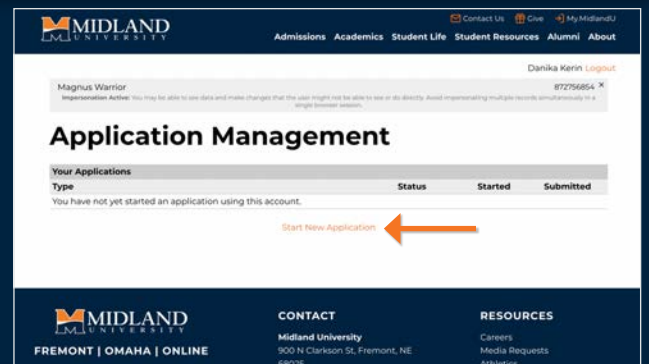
MIDLAND UNIVERSITY

Contact Us Give My.MidlandU

Admissions Academics Student Life Student Resources Alumni About

Danika Kerin Logout

Magnus Warrior 872756854 ×

Impersonation Active: You may be able to see data and make changes that the user might not be able to see or do directly. Avoid impersonating multiple records simultaneously in a single browser session.

Application Management

| Your Applications | | | |
|---|---|---|---|
| Type | Status | Started | Submitted |
| You have not yet started an application using this account. | | | |

Start New Application

MIDLAND UNIVERSITY

FREMONT | OMAHA | ONLINE

CONTACT

Midland University

900 N Clarkson St, Fremont, NE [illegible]

RESOURCES

Careers

Media Requests

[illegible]